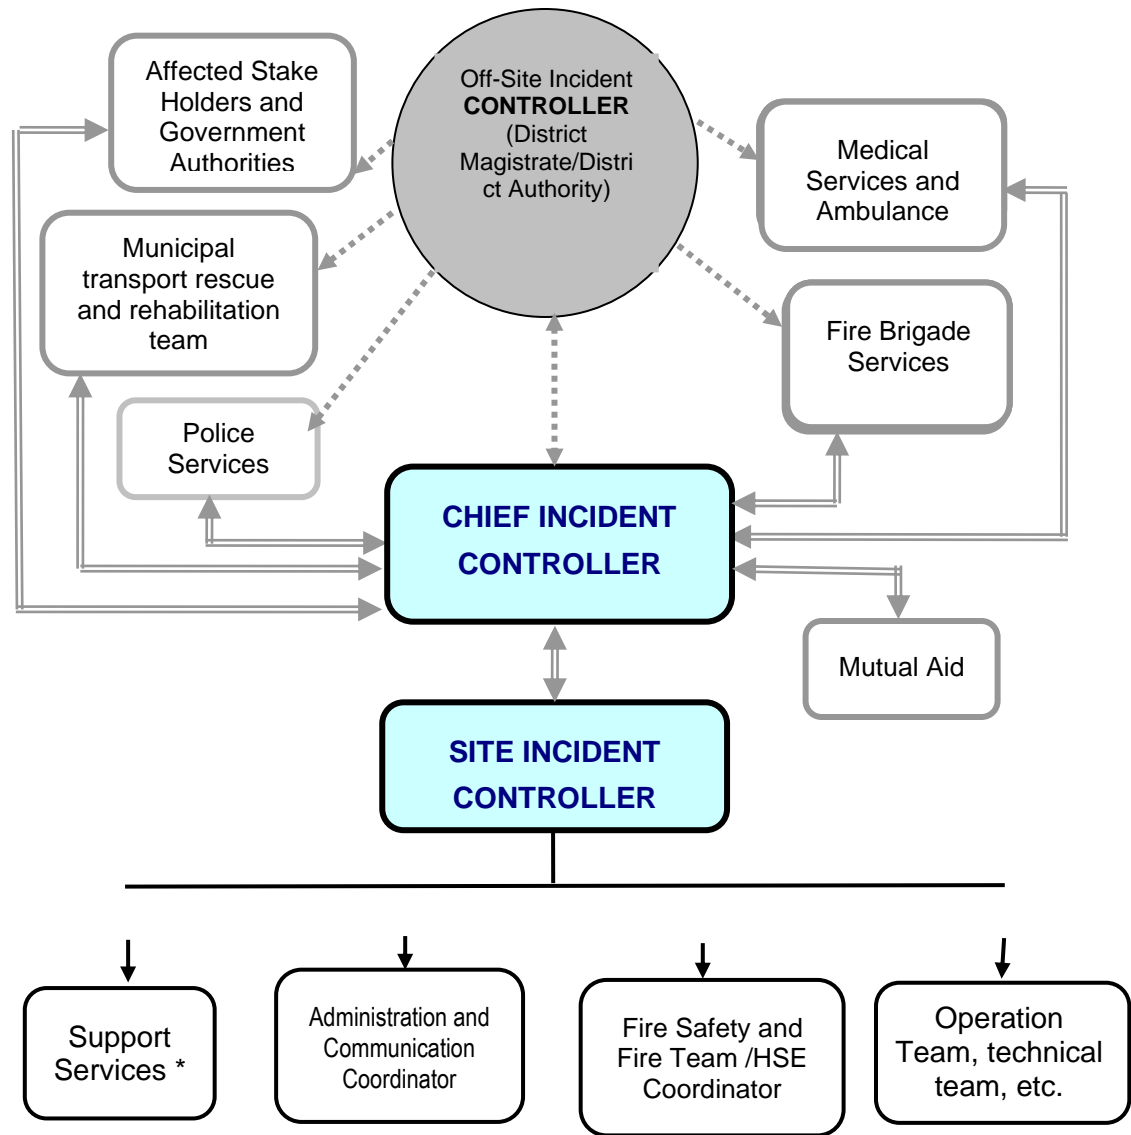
Affected Stake Holders and Government Authorities

Off-Site Incident CONTROLLER (District Magistrate/District Authority)

Medical Services and Ambulance

Municipal transport rescue and rehabilitation team

Fire Brigade Services

Police Services

CHIEF INCIDENT CONTROLLER

Mutual Aid

SITE INCIDENT CONTROLLER

Support Services *

Administration and Communication Coordinator

Fire Safety and Fire Team /HSE Coordinator

Operation Team, technical team, etc.